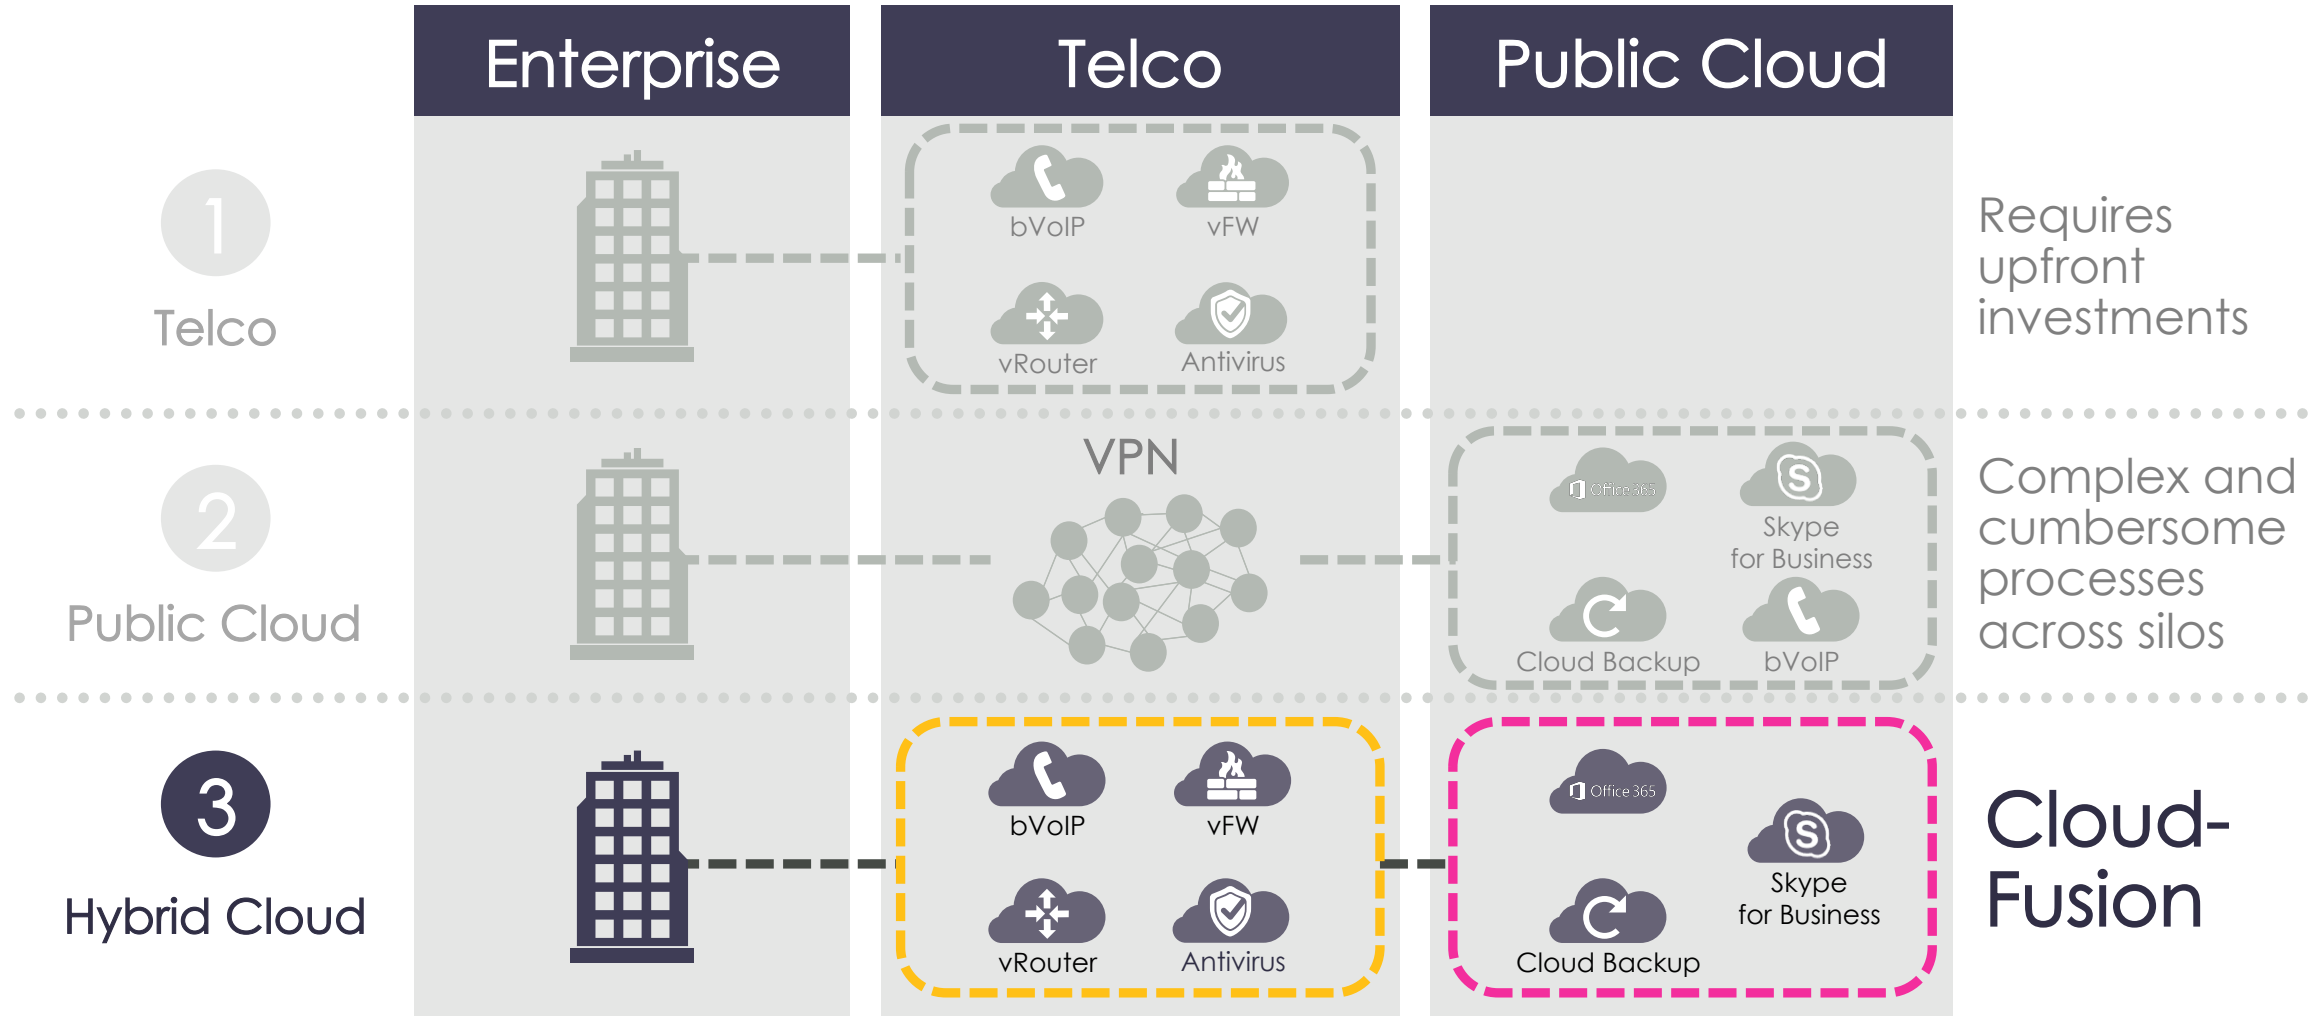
Enterprise

Telco

Public Cloud

1

Telco

bVoIP

vFW

vRouter

Antivirus

Requires upfront investments

2

Public Cloud

VPN

Office 365

Skype for Business

Cloud Backup

bVoIP

Complex and cumbersome processes across silos

3

Hybrid Cloud

bVoIP

vFW

vRouter

Antivirus

Office 365

Skype for Business

Cloud Backup

Cloud-Fusion